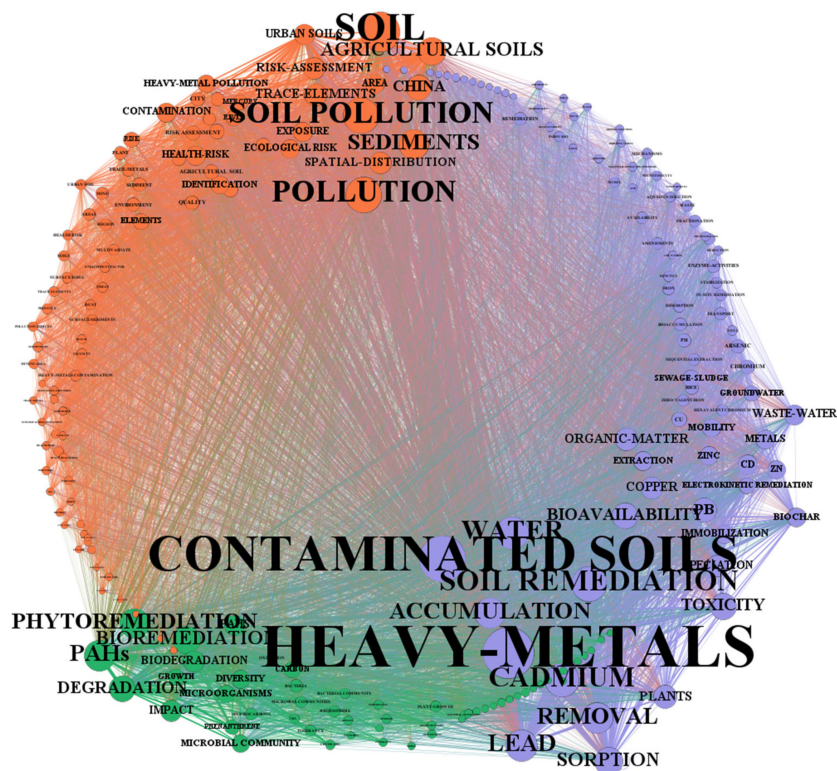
SOIL
URBAN SOILS
AGRICULTURAL SOILS
RISK-ASSESSMENT
HEAVY-METAL POLLUTION
AREA
CHINA
TRACE-ELEMENTS
CITY
MERCURY
CONTAMINATION
SOIL POLLUTION
RISK ASSESSMENT
EXPOSURE
SEDIMENTS
RICE
PLANT
HEALTH-RISK
ECOLOGICAL RISK
SPATIAL-DISTRIBUTION
TRACE-METALS
AGRICULTURAL SOIL
IDENTIFICATION
URBAN
ROAD
SEDIMENT
ENVIRONMENT
QUALITY
POLLUTION
ELEMENTS
REMEDIATION
ARSENIC
CHROMIUM
SEWAGE-SLUDGE
GROUNDWATER
WASTE-WATER
MOBILITY
ORGANIC-MATTER
METALS
EXTRACTION
ZINC
CD
ZN
COPPER
ELECTROKINETIC REMEDIATION
BIOAVAILABILITY
PB
BIOCHAR
WATER
IMMOBILIZATION
CONTAMINATED SOILS
SPECIATION
SOIL REMEDIATION
TOXICITY
ACCUMULATION
PHYTOREMEDIATION
BIOREMEDIATION
PAHs
BIODEGRADATION
HEAVY-METALS
CARBON
CADMIUM
DEGRADATION
GROWTH
MICROORGANISMS
PLANTS
IMPACT
DIVERSITY
REMOVAL
PHENANTHRENE
MICROBIAL COMMUNITY
LEAD
SORPTION